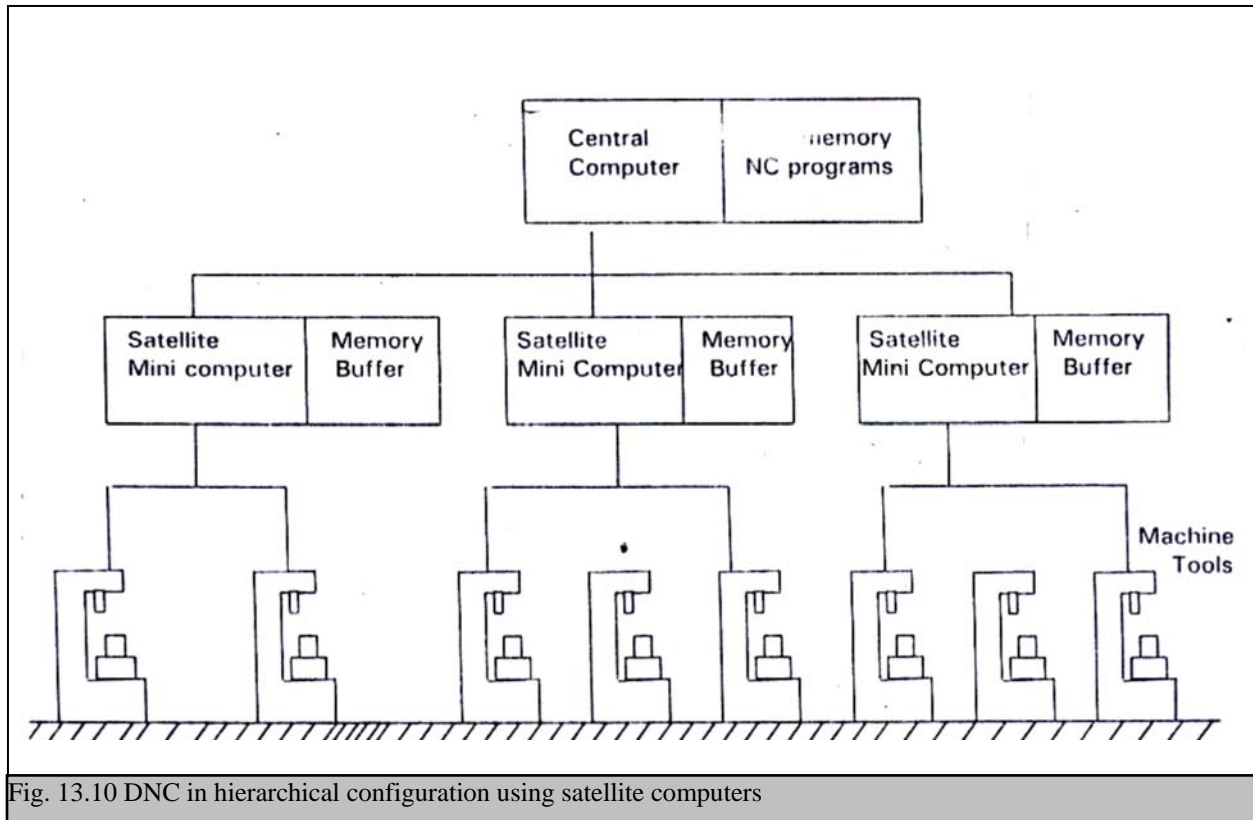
Central Computer

Memory NC programs

Satellite Mini computer

Memory Buffer

Satellite Mini Computer

Memory Buffer

Satellite Mini Computer

Memory Buffer

Machine Tools

Fig. 13.10 DNC in hierarchical configuration using satellite computers